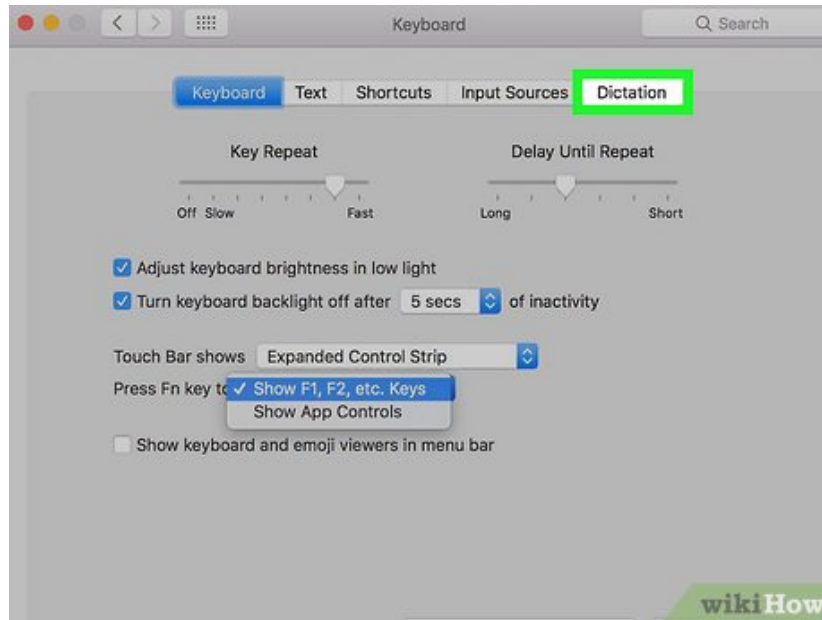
Keyboard

Search

Keyboard | Text | Shortcuts | Input Sources | Dictation

Key Repeat

Off Slow Fast

Delay Until Repeat

Long Short

Adjust keyboard brightness in low light

Turn keyboard backlight off after 5 secs of inactivity

Touch Bar shows Expanded Control Strip

Press Fn key to ✓ Show F1, F2, etc. Keys

Show App Controls

Show keyboard and emoji viewers in menu bar

wikiHow